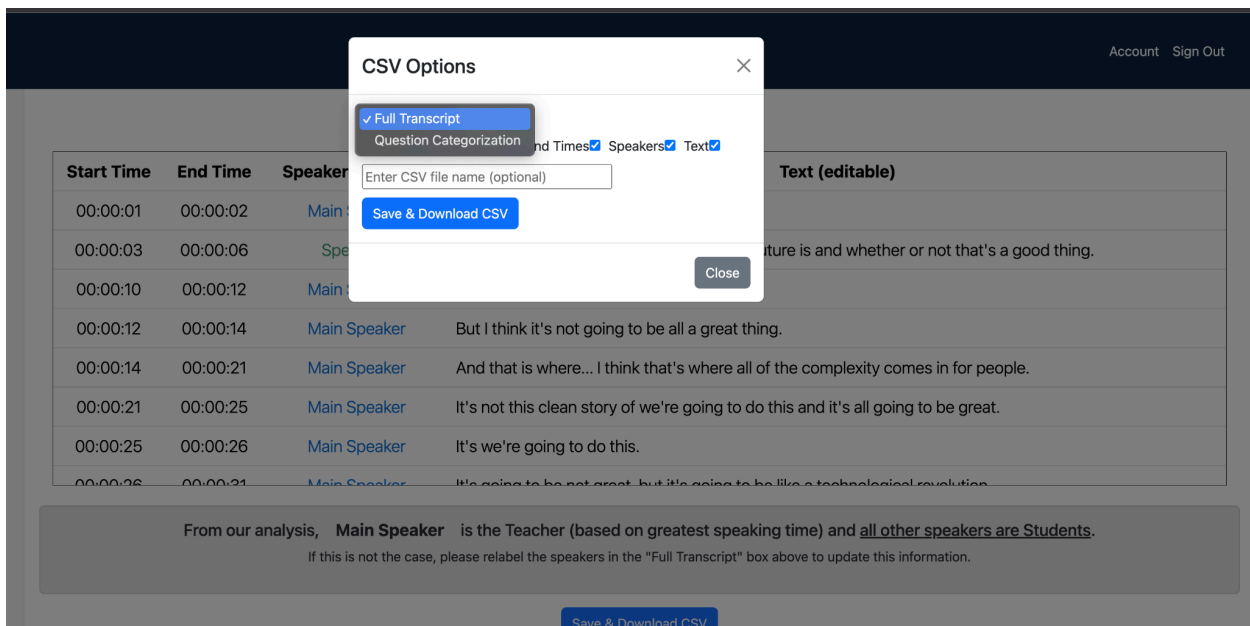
Account Sign Out

CSV Options

✓ Full Transcript
Question Categorization

nd Times☑ Speakers☑ Text☑

Enter CSV file name (optional)

Save & Download CSV

Close

| Start Time | End Time | Speaker | Text (editable) |
|---|---|---|---|
| 00:00:01 | 00:00:02 | Main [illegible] | |
| 00:00:03 | 00:00:06 | Spe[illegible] | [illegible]uture is and whether or not that's a good thing. |
| 00:00:10 | 00:00:12 | Main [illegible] | |
| 00:00:12 | 00:00:14 | Main Speaker | But I think it's not going to be all a great thing. |
| 00:00:14 | 00:00:21 | Main Speaker | And that is where... I think that's where all of the complexity comes in for people. |
| 00:00:21 | 00:00:25 | Main Speaker | It's not this clean story of we're going to do this and it's all going to be great. |
| 00:00:25 | 00:00:26 | Main Speaker | It's we're going to do this. |
| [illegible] | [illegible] | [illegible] | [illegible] |

From our analysis, Main Speaker is the Teacher (based on greatest speaking time) and all other speakers are Students.
If this is not the case, please relabel the speakers in the "Full Transcript" box above to update this information.

Save & Download CSV